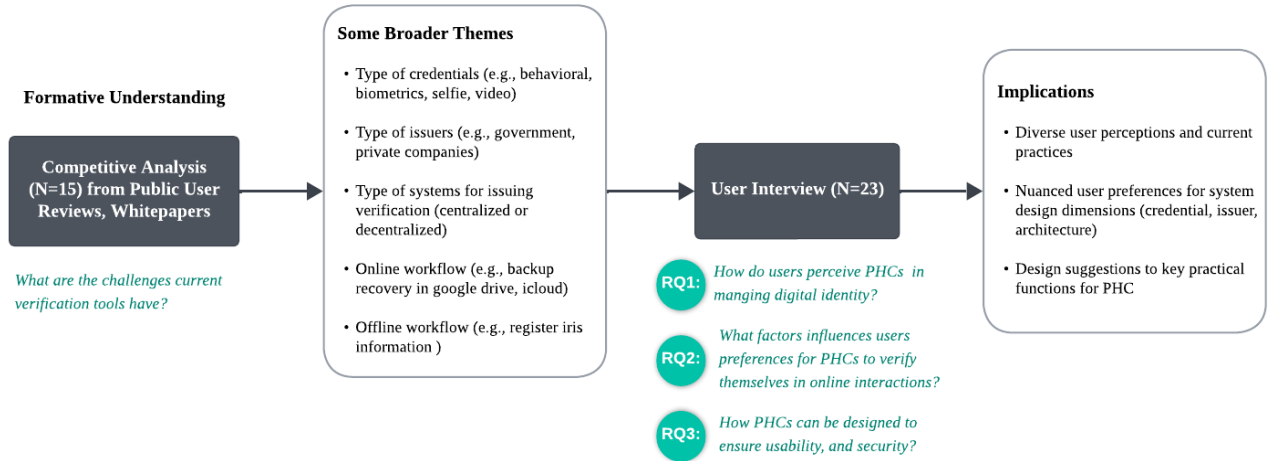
Formative Understanding

Competitive Analysis (N=15) from Public User Reviews, Whitepapers

What are the challenges current verification tools have?

Some Broader Themes

- Type of credentials (e.g., behavioral, biometrics, selfie, video)
- Type of issuers (e.g., government, private companies)
- Type of systems for issuing verification (centralized or decentralized)
- Online workflow (e.g., backup recovery in google drive, icloud)
- Offline workflow (e.g., register iris information )

User Interview (N=23)

RQ1: How do users perceive PHCs in manging digital identity?

RQ2: What factors influences users preferences for PHCs to verify themselves in online interactions?

RQ3: How PHCs can be designed to ensure usability, and security?

Implications

- Diverse user perceptions and current practices
- Nuanced user preferences for system design dimensions (credential, issuer, architecture)
- Design suggestions to key practical functions for PHC